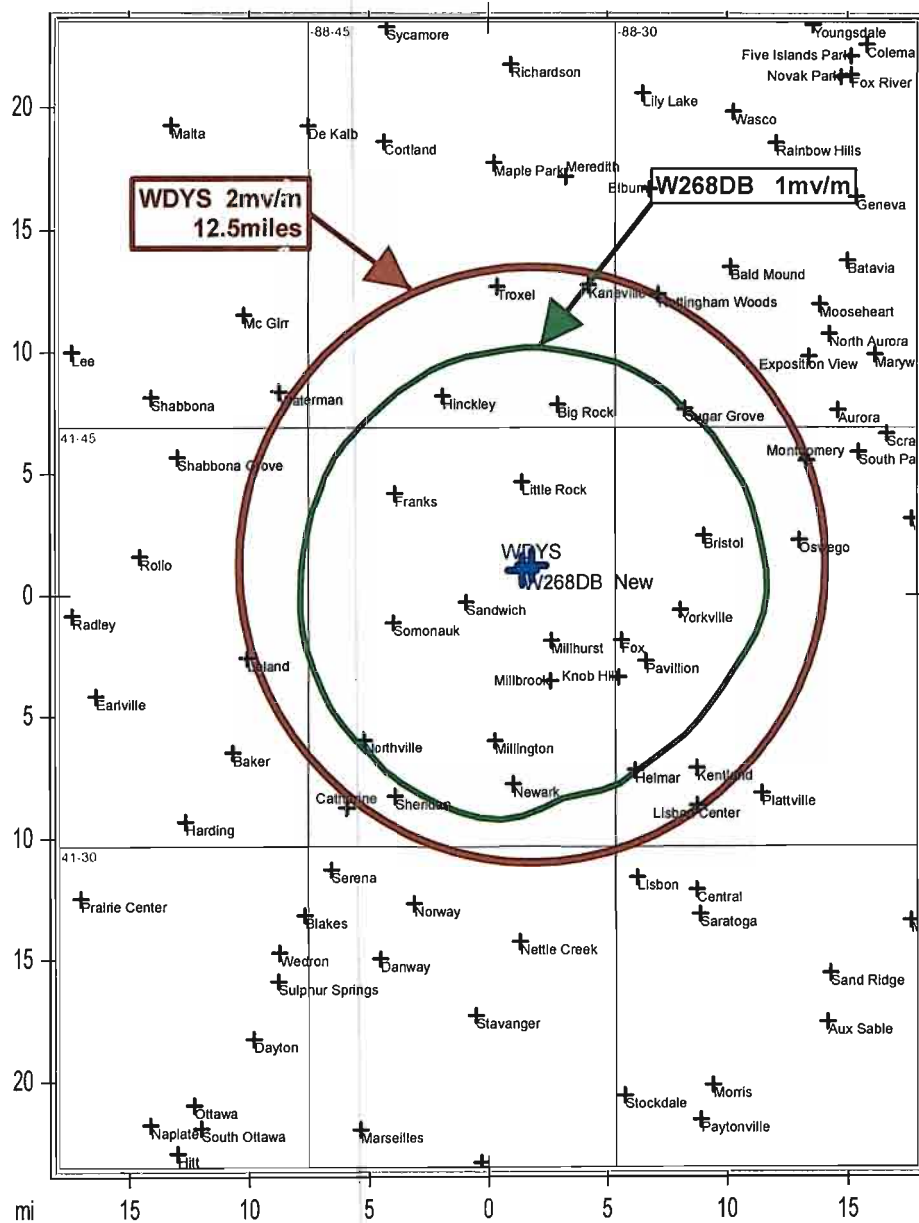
-88-45
Sycamore
-88-30
Youngsdale
Five Islands Park
Colema
Novak Park
Fox River
Richardson
20
Lily Lake
Malta
De Kalb
Wasco
Cortland
Rainbow Hills
Maple Park
Meredith
Elburn
WDYS 2mv/m
12.5miles
W268DB 1mv/m
Geneva
15
Bald Mound
Batavia
Troxel
Kaneville
Nottingham Woods
Mooseheart
Mc Girr
North Aurora
10
Lee
Exposition View
Maryw
Shabbona
Waterman
Hinckley
Big Rock
Sugar Grove
Aurora
41-45
Montgomery
Scra
5
Shabbona Grove
South Pa
Little Rock
Franks
Bristol
WDYS
Oswego
Rollo
W268DB New
0
Sandwich
Radley
Yorkville
Somonauk
Millhurst
Fox
Leland
Pavillion
Millbrook
Knob Hill
5
Earlville
Northville
Millington
Baker
Helmar
Kentland
Newark
Plattville
Catherine
Sheridan
Lisbon Center
Harding
10
41-30
Serena
Lisbon
Central
Prairie Center
Norway
Saratoga
Blakes
Nettle Creek
15
Wedron
Danway
Sand Ridge
Sulphur Springs
Stavanger
Aux Sable
Dayton
20
Morris
Stockdale
Ottawa
Paytonville
Naplate
South Ottawa
Marseilles
Hitt
mi
15
10
5
0
5
10
15